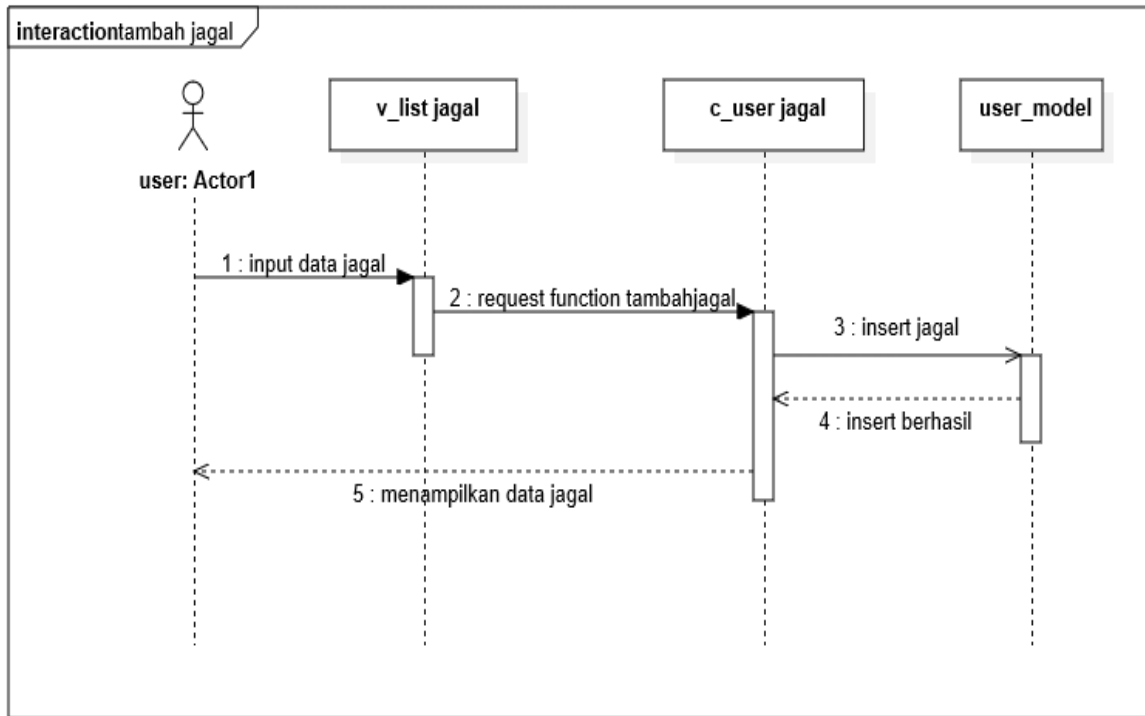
interactiontambah jagal

user: Actor1

v_list jagal

c_user jagal

user_model

1 : input data jagal

2 : request function tambahjagal

3 : insert jagal

4 : insert berhasil

5 : menampilkan data jagal